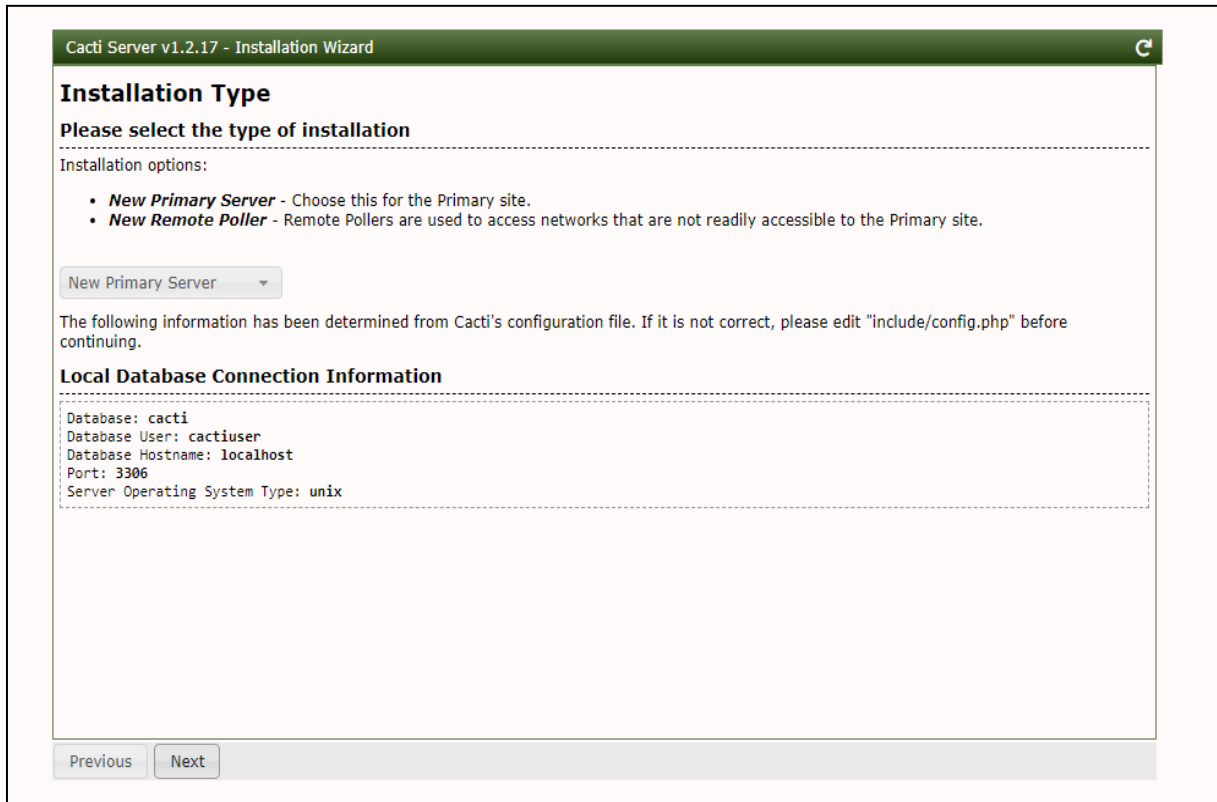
Cacti Server v1.2.17 - Installation Wizard

Installation Type

Please select the type of installation

Installation options:

- **New Primary Server** - Choose this for the Primary site.
- **New Remote Poller** - Remote Pollers are used to access networks that are not readily accessible to the Primary site.

New Primary Server

The following information has been determined from Cacti's configuration file. If it is not correct, please edit "include/config.php" before continuing.

Local Database Connection Information

Database: cacti
Database User: cactiuser
Database Hostname: localhost
Port: 3306
Server Operating System Type: unix

Previous
Next